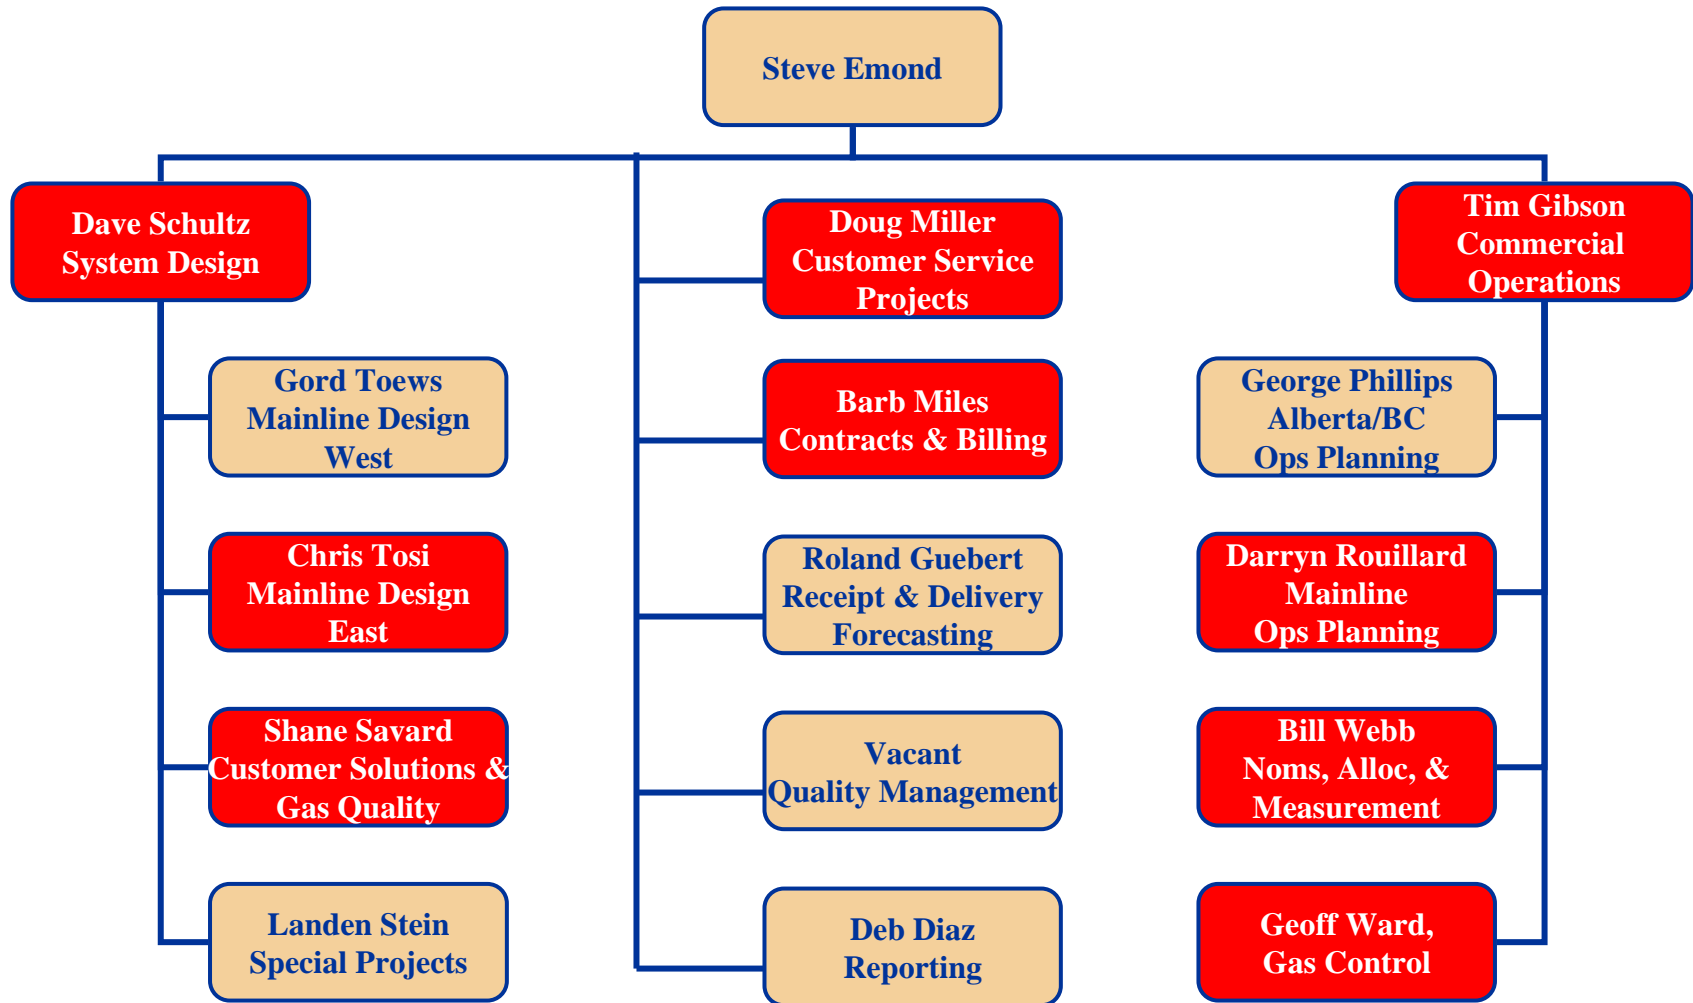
Steve Emond

Dave Schultz
System Design

Gord Toews
Mainline Design
West

Chris Tosi
Mainline Design
East

Shane Savard
Customer Solutions &
Gas Quality

Landen Stein
Special Projects

Doug Miller
Customer Service
Projects

Barb Miles
Contracts & Billing

Roland Guebert
Receipt & Delivery
Forecasting

Vacant
Quality Management

Deb Diaz
Reporting

Tim Gibson
Commercial
Operations

George Phillips
Alberta/BC
Ops Planning

Darryn Rouillard
Mainline
Ops Planning

Bill Webb
Noms, Alloc, &
Measurement

Geoff Ward,
Gas Control